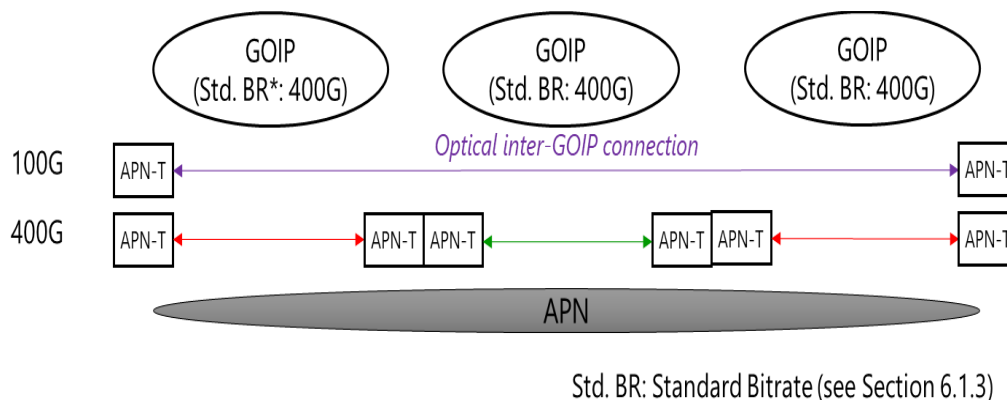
GOIP
(Std. BR*: 400G)

GOIP
(Std. BR: 400G)

GOIP
(Std. BR: 400G)

Optical inter-GOIP connection

100G

APN-T

APN-T

400G

APN-T

APN-T

APN-T

APN-T

APN-T

APN-T

APN

Std. BR: Standard Bitrate (see Section 6.1.3)